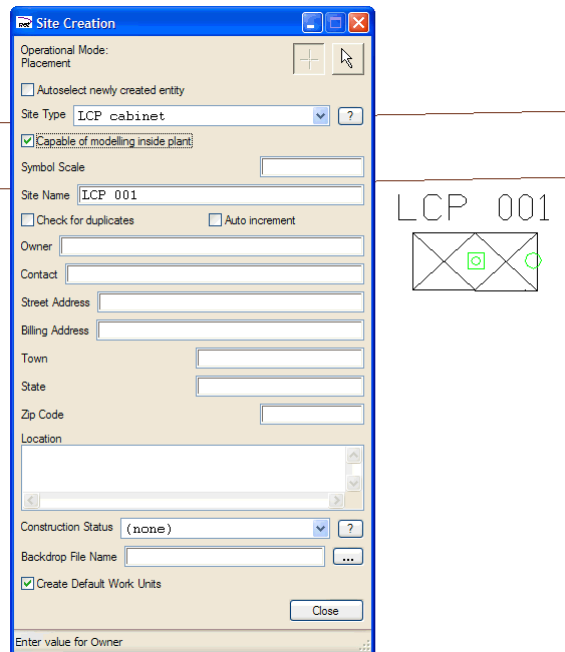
Site Creation

Operational Mode:
Placement

Autoselect newly created entity

Site Type LCP cabinet ?

Capable of modelling inside plant

Symbol Scale

Site Name LCP 001

Check for duplicates Auto increment

Owner

Contact

Street Address

Billing Address

Town

State

Zip Code

Location

Construction Status (none) ?

Backdrop File Name ...

Create Default Work Units

Close

Enter value for Owner

LCP 001